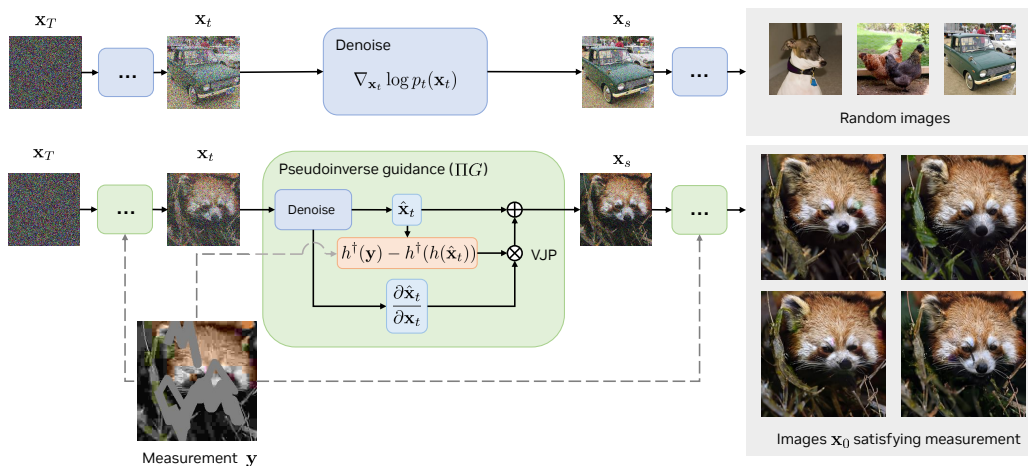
$\mathbf{x}_T$

...

$\mathbf{x}_t$

Denoise

$\nabla_{\mathbf{x}_t} \log p_t(\mathbf{x}_t)$

$\mathbf{x}_s$

...

Random images

$\mathbf{x}_T$

...

$\mathbf{x}_t$

Pseudoinverse guidance ($\Pi G$)

Denoise

$\hat{\mathbf{x}}_t$

$h^\dagger(\mathbf{y}) - h^\dagger(h(\hat{\mathbf{x}}_t))$

VJP

$\frac{\partial \hat{\mathbf{x}}_t}{\partial \mathbf{x}_t}$

$\mathbf{x}_s$

...

Measurement $\mathbf{y}$

Images $\mathbf{x}_0$ satisfying measurement